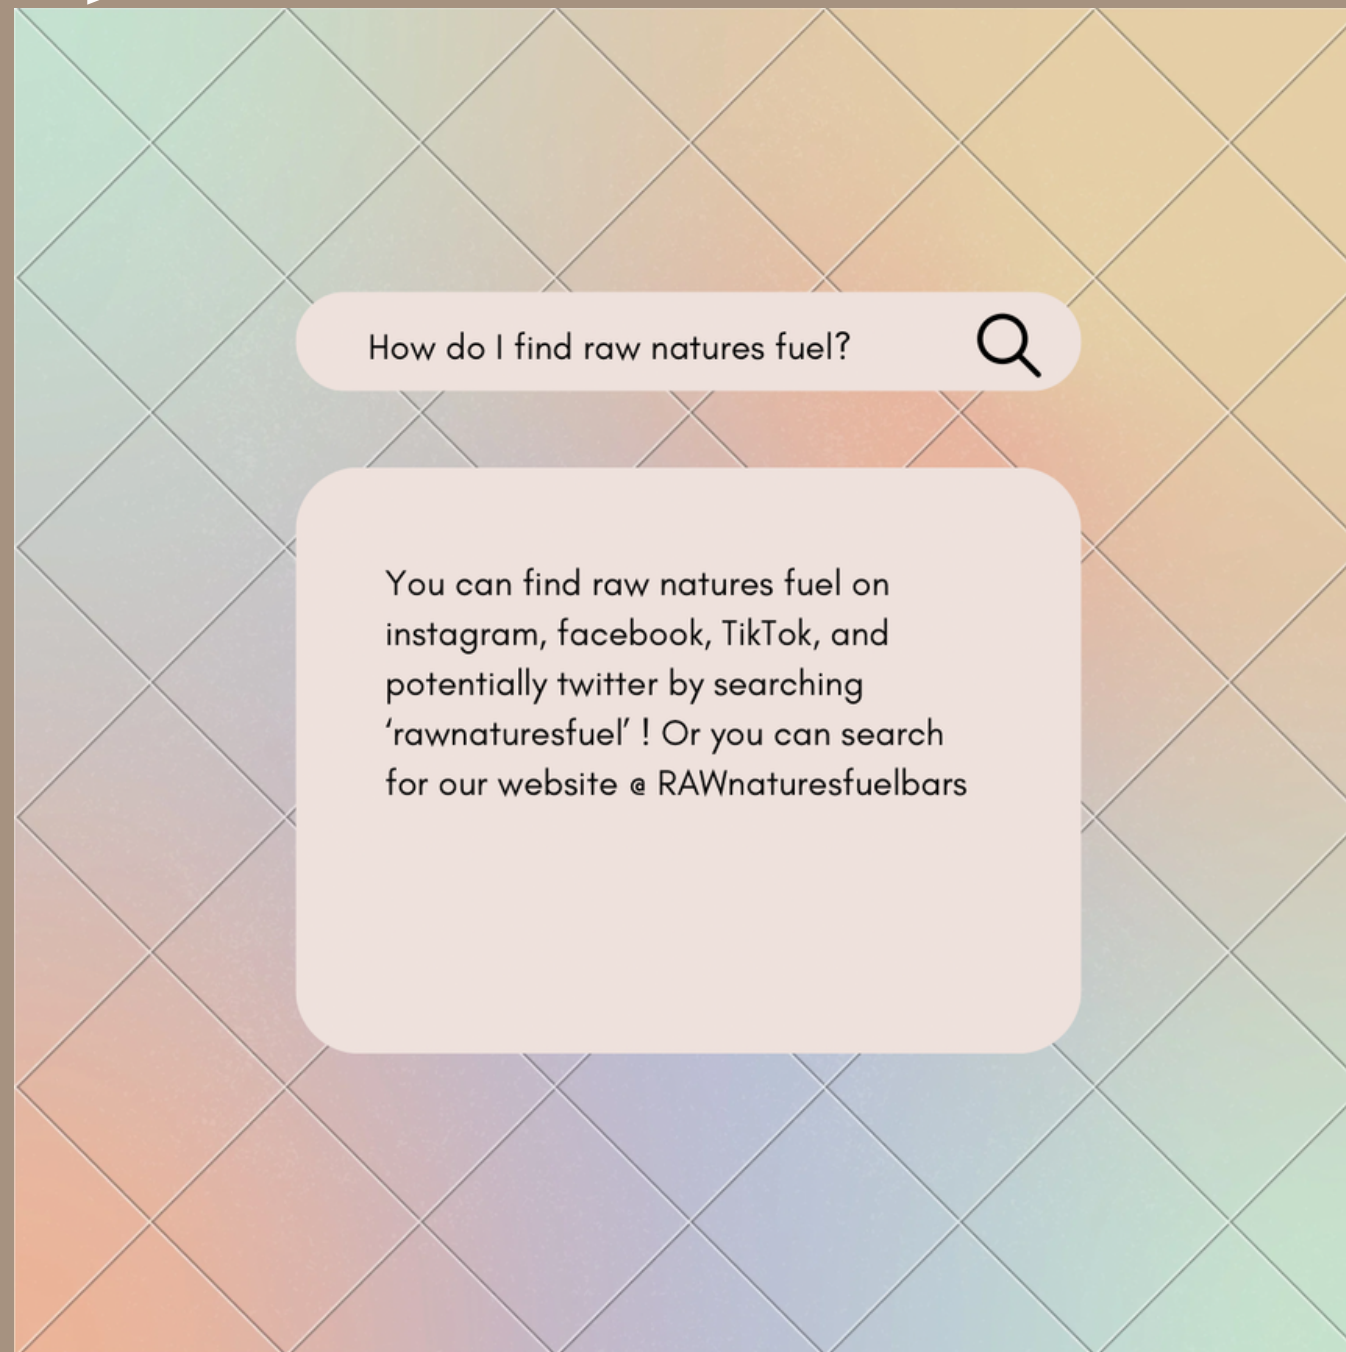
How do I find raw natures fuel?

You can find raw natures fuel on instagram, facebook, TikTok, and potentially twitter by searching 'rawnaturesfuel' ! Or you can search for our website @ RAWnaturesfuelbars